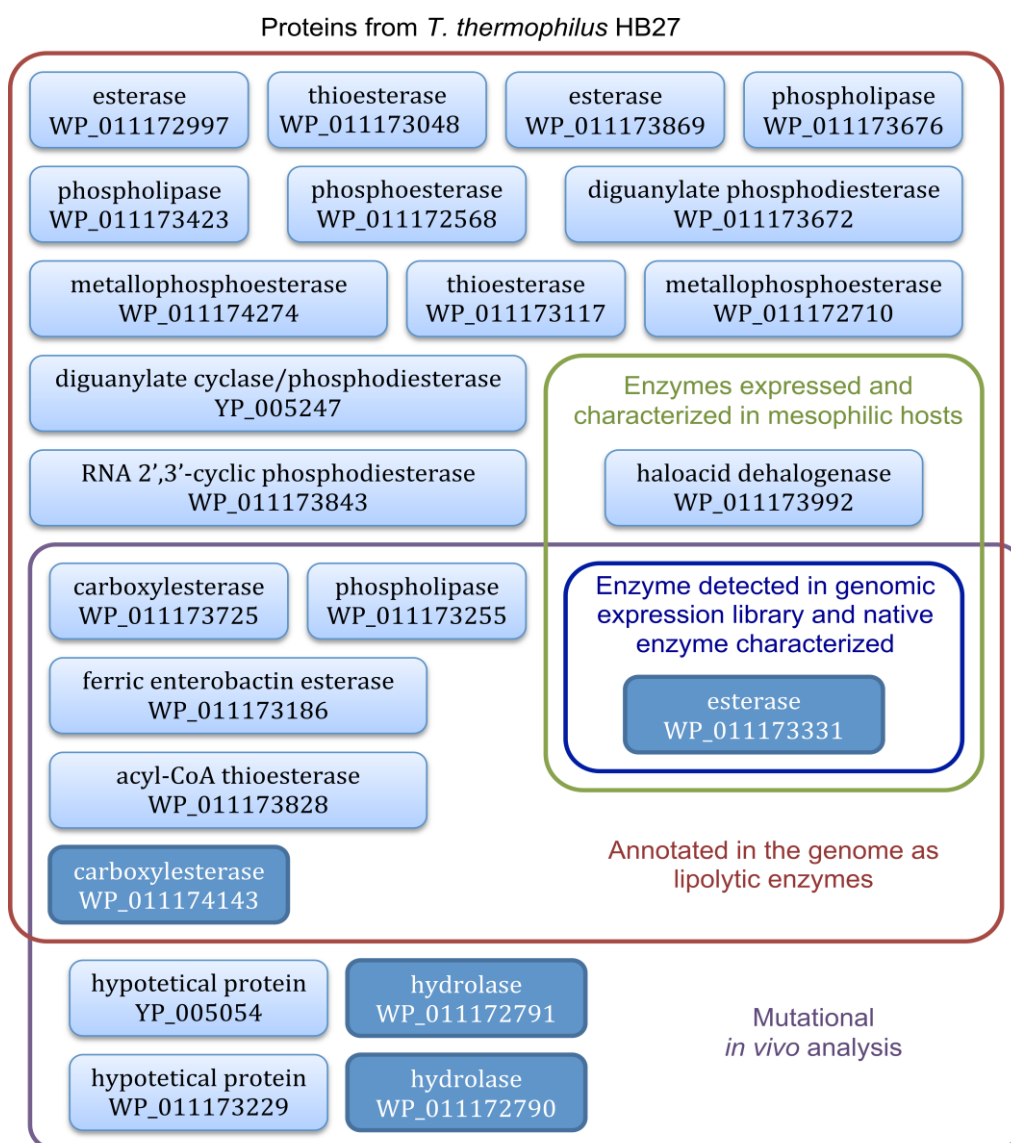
Proteins from *T. thermophilus* HB27

esterase WP_011172997

thioesterase WP_011173048

esterase WP_011173869

phospholipase WP_011173676

phospholipase WP_011173423

phosphoesterase WP_011172568

diguanylate phosphodiesterase WP_011173672

metallophosphoesterase WP_011174274

thioesterase WP_011173117

metallophosphoesterase WP_011172710

diguanylate cyclase/phosphodiesterase YP_005247

Enzymes expressed and characterized in mesophilic hosts

RNA 2',3'-cyclic phosphodiesterase WP_011173843

haloacid dehalogenase WP_011173992

carboxylesterase WP_011173725

phospholipase WP_011173255

Enzyme detected in genomic expression library and native enzyme characterized

ferric enterobactin esterase WP_011173186

esterase WP_011173331

acyl-CoA thioesterase WP_011173828

carboxylesterase WP_011174143

Annotated in the genome as lipolytic enzymes

hypotetical protein YP_005054

hydrolase WP_011172791

Mutational *in vivo* analysis

hypotetical protein WP_011173229

hydrolase WP_011172790